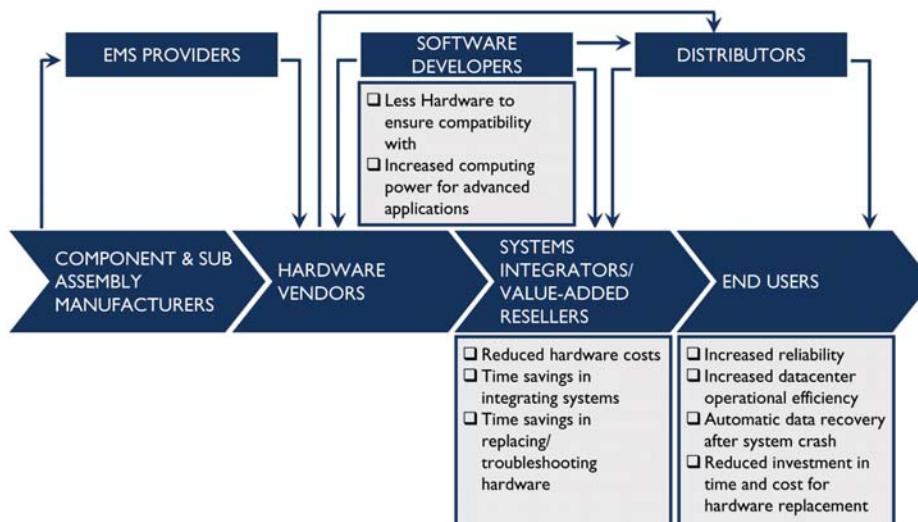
EMS PROVIDERS

SOFTWARE DEVELOPERS

DISTRIBUTORS

❑ Less Hardware to ensure compatibility with
❑ Increased computing power for advanced applications

COMPONENT & SUB ASSEMBLY MANUFACTURERS

HARDWARE VENDORS

SYSTEMS INTEGRATORS/ VALUE-ADDED RESELLERS

END USERS

❑ Reduced hardware costs
❑ Time savings in integrating systems
❑ Time savings in replacing/ troubleshooting hardware

❑ Increased reliability
❑ Increased datacenter operational efficiency
❑ Automatic data recovery after system crash
❑ Reduced investment in time and cost for hardware replacement